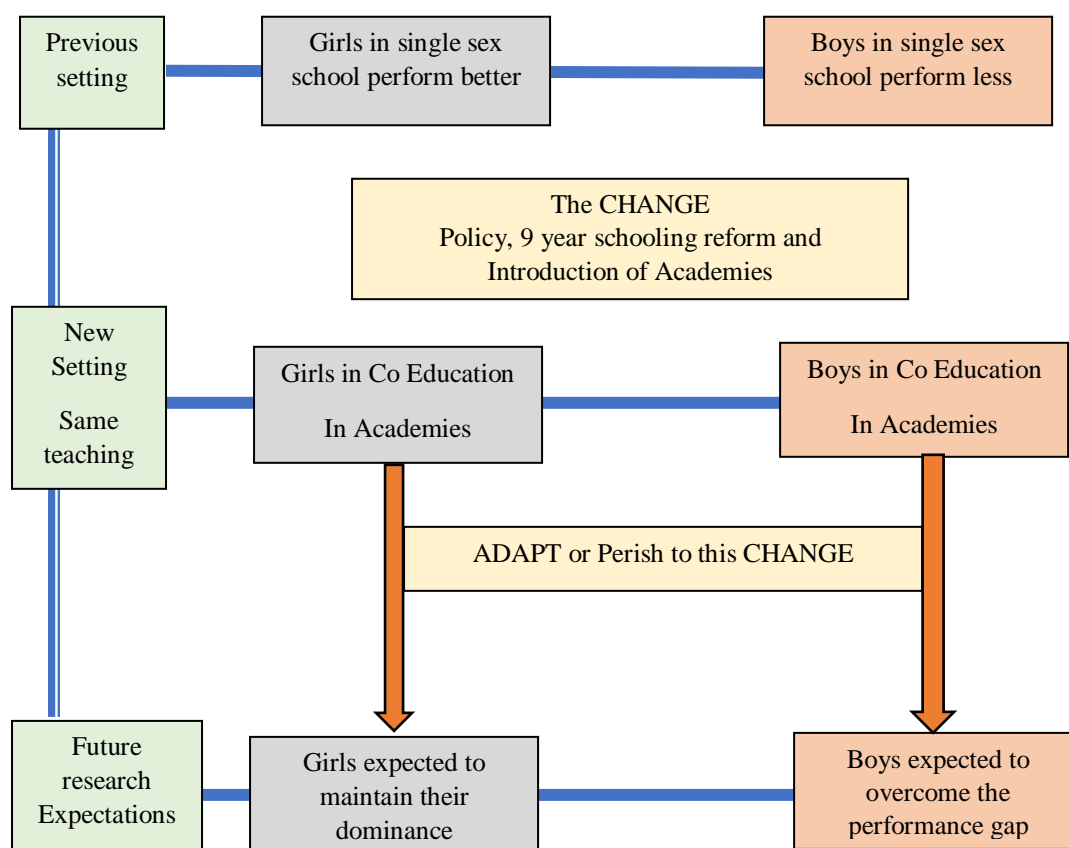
Previous setting

Girls in single sex school perform better

Boys in single sex school perform less

The CHANGE
Policy, 9 year schooling reform and Introduction of Academies

New Setting

Same teaching

Girls in Co Education

In Academies

Boys in Co Education

In Academies

ADAPT or Perish to this CHANGE

Future research Expectations

Girls expected to maintain their dominance

Boys expected to overcome the performance gap